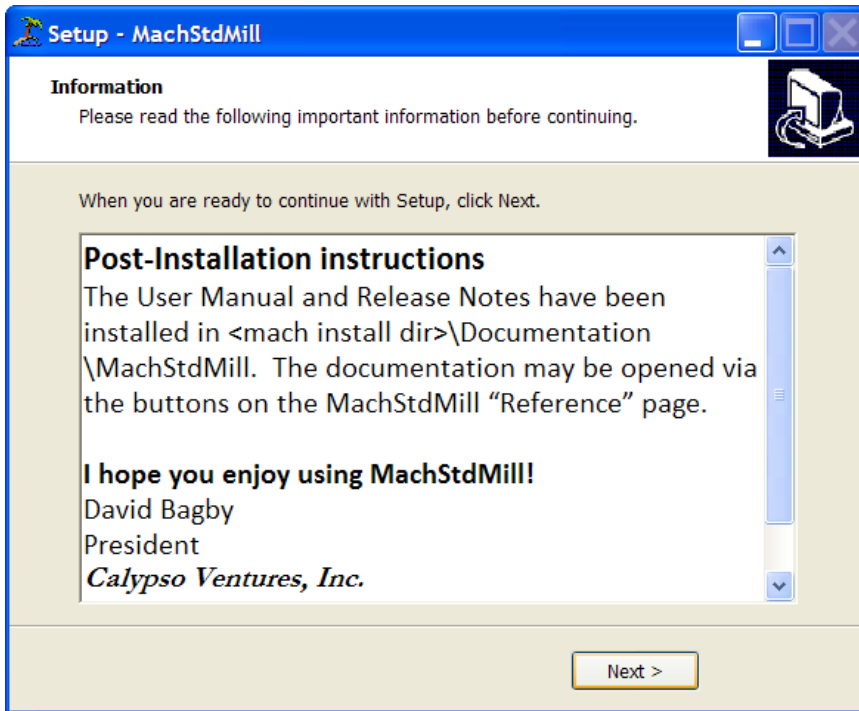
Setup - MachStdMill

Information
Please read the following important information before continuing.

When you are ready to continue with Setup, click Next.

Post-Installation instructions
The User Manual and Release Notes have been installed in <mach install dir>\Documentation \MachStdMill. The documentation may be opened via the buttons on the MachStdMill "Reference" page.

I hope you enjoy using MachStdMill!
David Bagby
President
Calypso Ventures, Inc.

Next >